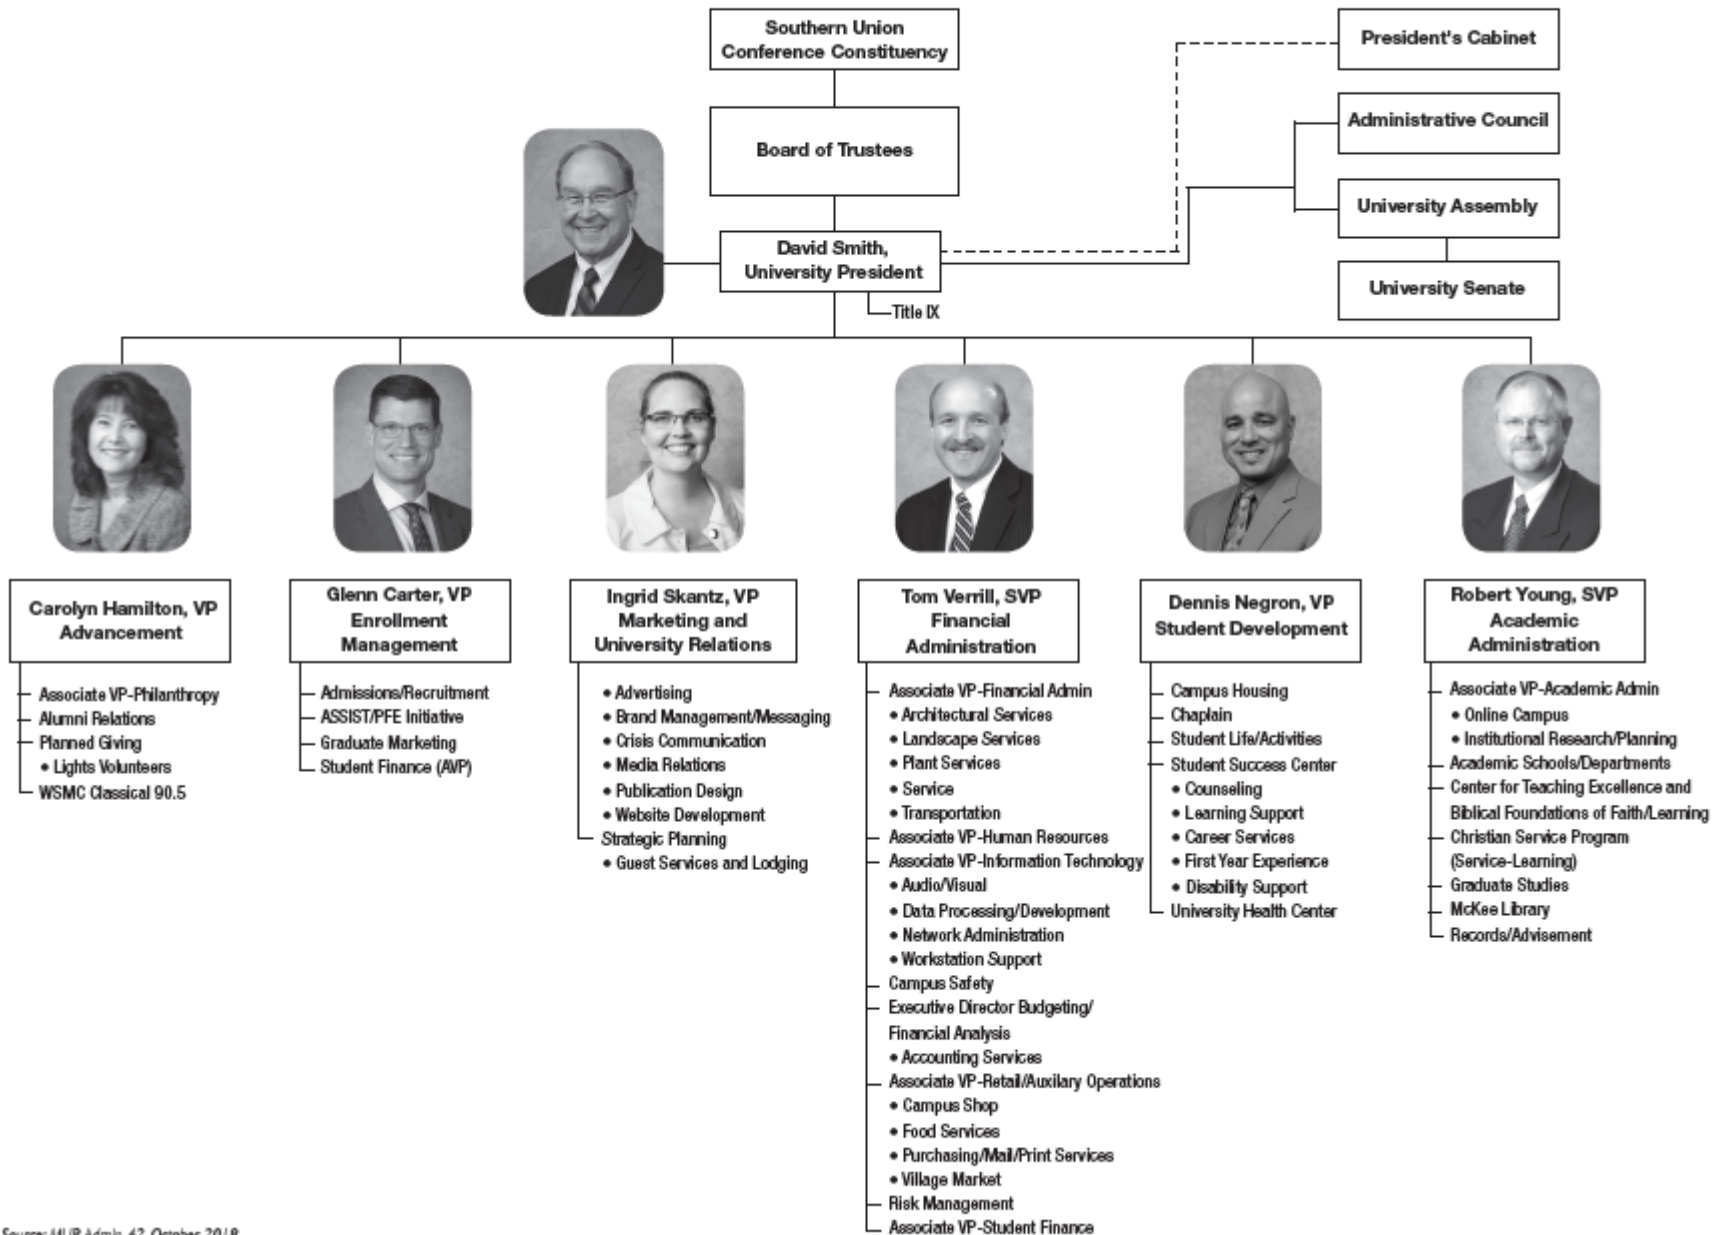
Southern Union Conference Constituency

Board of Trustees

David Smith, University President

Title IX

President's Cabinet

Administrative Council

University Assembly

University Senate

Carolyn Hamilton, VP Advancement

Associate VP-Philanthropy
Alumni Relations
Planned Giving
• Lights Volunteers
WSMC Classical 90.5

Glenn Carter, VP Enrollment Management

Admissions/Recruitment
ASSIST/PFE Initiative
Graduate Marketing
Student Finance (AVP)

Ingrid Skantz, VP Marketing and University Relations

• Advertising
• Brand Management/Messaging
• Crisis Communication
• Media Relations
• Publication Design
• Website Development
Strategic Planning
• Guest Services and Lodging

Tom Verrill, SVP Financial Administration

Associate VP-Financial Admin
• Architectural Services
• Landscape Services
• Plant Services
• Service
• Transportation
Associate VP-Human Resources
Associate VP-Information Technology
• Audio/Visual
• Data Processing/Development
• Network Administration
• Workstation Support
Campus Safety
Executive Director Budgeting/Financial Analysis
• Accounting Services
Associate VP-Retail/Auxilary Operations
• Campus Shop
• Food Services
• Purchasing/Mail/Print Services
• Village Market
Risk Management
Associate VP-Student Finance

Dennis Negron, VP Student Development

Campus Housing
Chaplain
Student Life/Activities
Student Success Center
• Counseling
• Learning Support
• Career Services
• First Year Experience
• Disability Support
University Health Center

Robert Young, SVP Academic Administration

Associate VP-Academic Admin
• Online Campus
• Institutional Research/Planning
Academic Schools/Departments
Center for Teaching Excellence and Biblical Foundations of Faith/Learning
Christian Service Program (Service-Learning)
Graduate Studies
McKee Library
Records/Advisement

Source: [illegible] October 2018